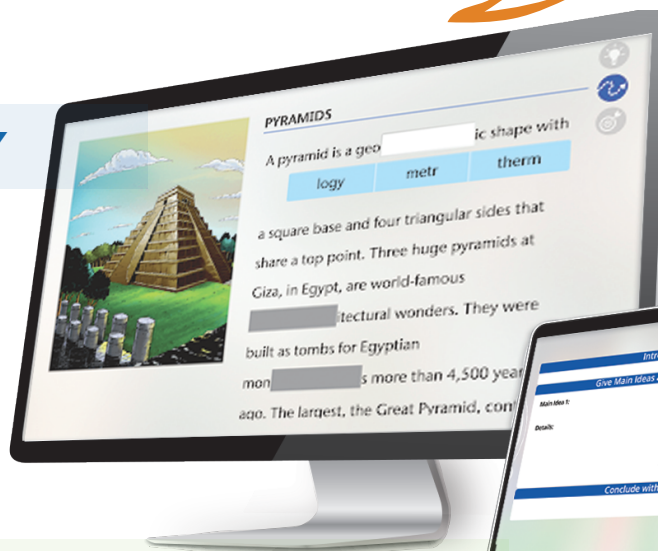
PYRAMIDS

A pyramid is a geo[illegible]ic shape with

| logy | metr | therm |
|---|---|---|

a square base and four triangular sides that share a top point. Three huge pyramids at Giza, in Egypt, are world-famous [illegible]itectural wonders. They were built as tombs for Egyptian mon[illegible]s more than 4,500 year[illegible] ago. The largest, the Great Pyramid, con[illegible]

Intr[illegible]

Give Main Ideas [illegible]

Main Idea 1:

Details:

Conclude with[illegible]